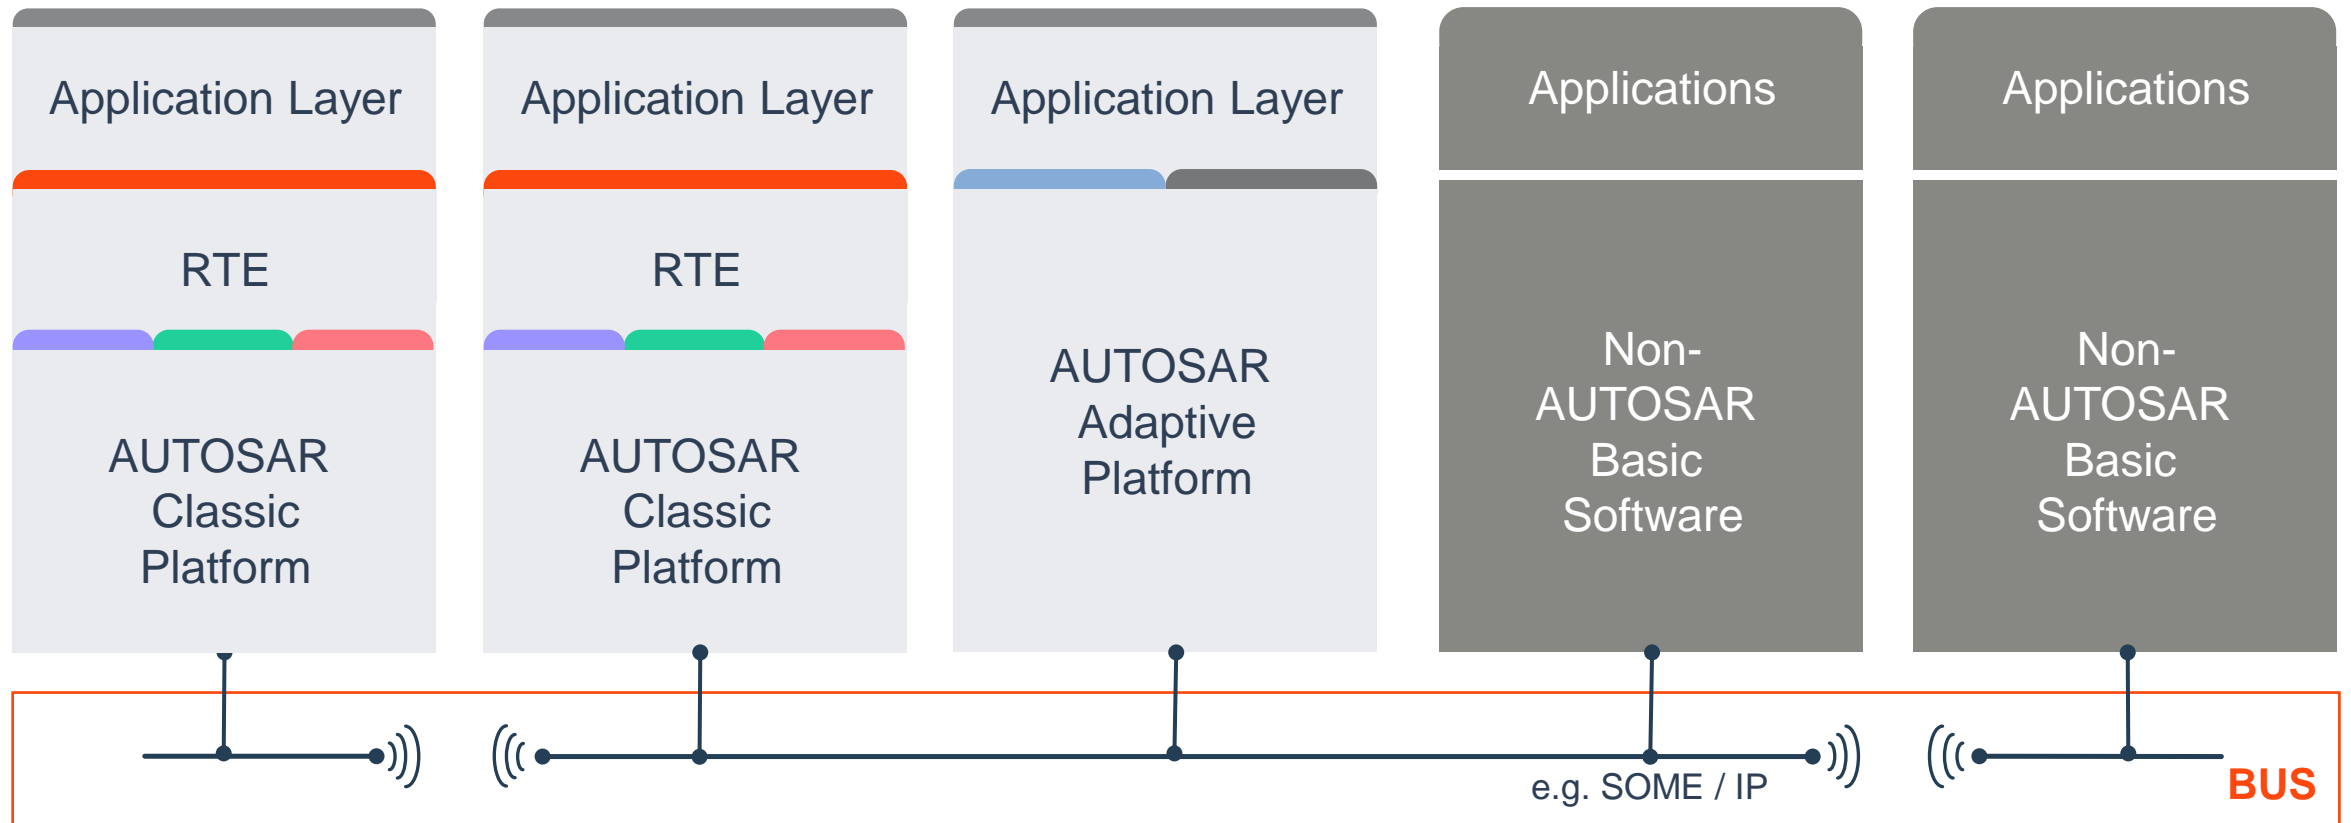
Application Layer

RTE

AUTOSAR Classic Platform

Application Layer

RTE

AUTOSAR Classic Platform

Application Layer

AUTOSAR Adaptive Platform

Applications

Non-AUTOSAR Basic Software

Applications

Non-AUTOSAR Basic Software

e.g. SOME / IP

BUS